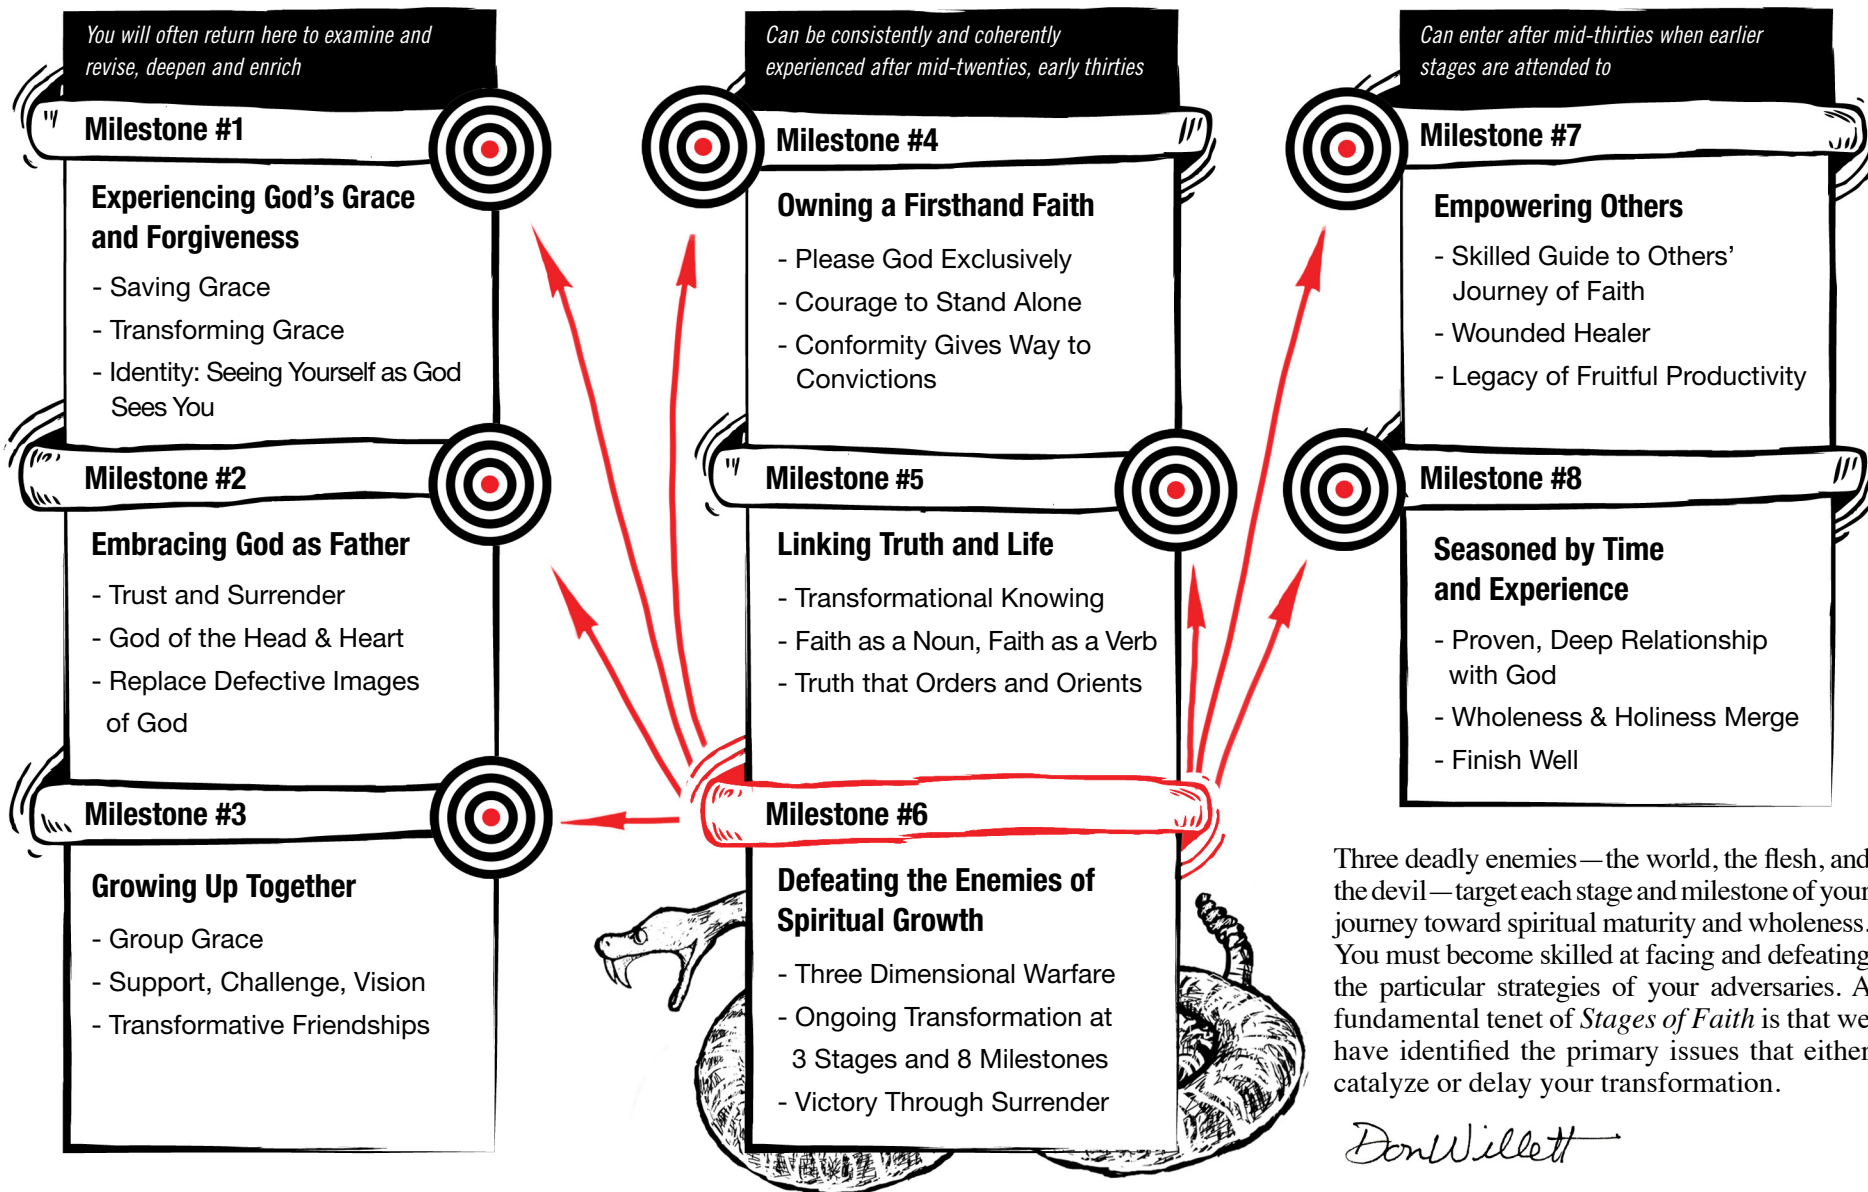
You will often return here to examine and revise, deepen and enrich

Milestone #1

Experiencing God's Grace and Forgiveness

- Saving Grace
- Transforming Grace
- Identity: Seeing Yourself as God Sees You

Milestone #2

Embracing God as Father

- Trust and Surrender
- God of the Head & Heart
- Replace Defective Images of God

Milestone #3

Growing Up Together

- Group Grace
- Support, Challenge, Vision
- Transformative Friendships

Can be consistently and coherently experienced after mid-twenties, early thirties

Milestone #4

Owning a Firsthand Faith

- Please God Exclusively
- Courage to Stand Alone
- Conformity Gives Way to Convictions

Milestone #5

Linking Truth and Life

- Transformational Knowing
- Faith as a Noun, Faith as a Verb
- Truth that Orders and Orients

Milestone #6

Defeating the Enemies of Spiritual Growth

- Three Dimensional Warfare
- Ongoing Transformation at 3 Stages and 8 Milestones
- Victory Through Surrender

Can enter after mid-thirties when earlier stages are attended to

Milestone #7

Empowering Others

- Skilled Guide to Others' Journey of Faith
- Wounded Healer
- Legacy of Fruitful Productivity

Milestone #8

Seasoned by Time and Experience

- Proven, Deep Relationship with God
- Wholeness & Holiness Merge
- Finish Well

Three deadly enemies—the world, the flesh, and the devil—target each stage and milestone of your journey toward spiritual maturity and wholeness. You must become skilled at facing and defeating the particular strategies of your adversaries. A fundamental tenet of Stages of Faith is that we have identified the primary issues that either catalyze or delay your transformation.

Don Willett